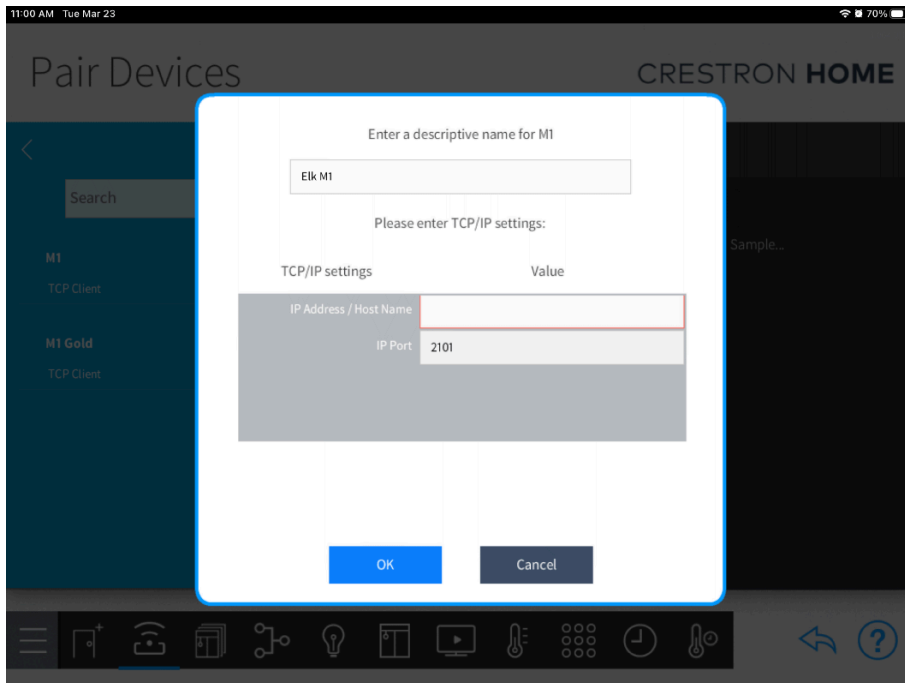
11:00 AM Tue Mar 23

70%

Pair Devices

CRESTRON HOME

Search

M1

TCP Client

M1 Gold

TCP Client

Sample...

Enter a descriptive name for M1

Elk M1

Please enter TCP/IP settings:

| TCP/IP settings | Value |
|---|---|
| IP Address / Host Name | |
| IP Port | 2101 |

OK

Cancel

?